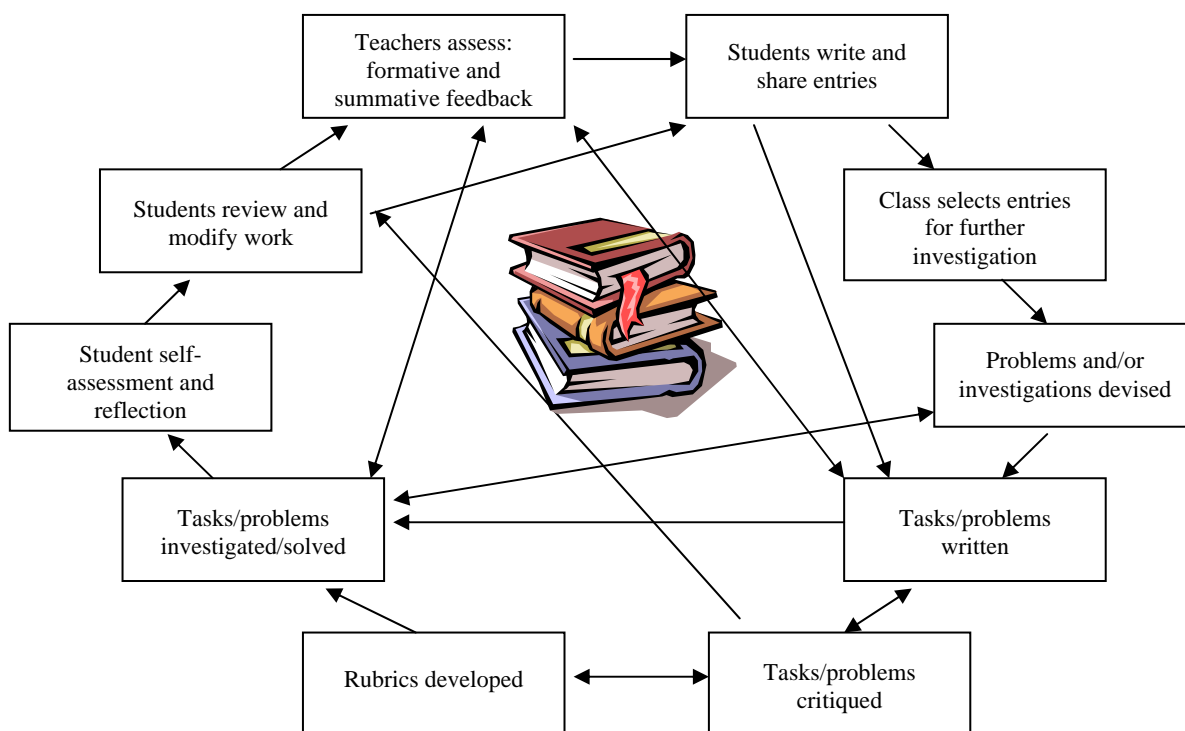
Teachers assess: formative and summative feedback

Students write and share entries

Students review and modify work

Class selects entries for further investigation

Student self-assessment and reflection

Problems and/or investigations devised

Tasks/problems investigated/solved

Tasks/problems written

Rubrics developed

Tasks/problems critiqued